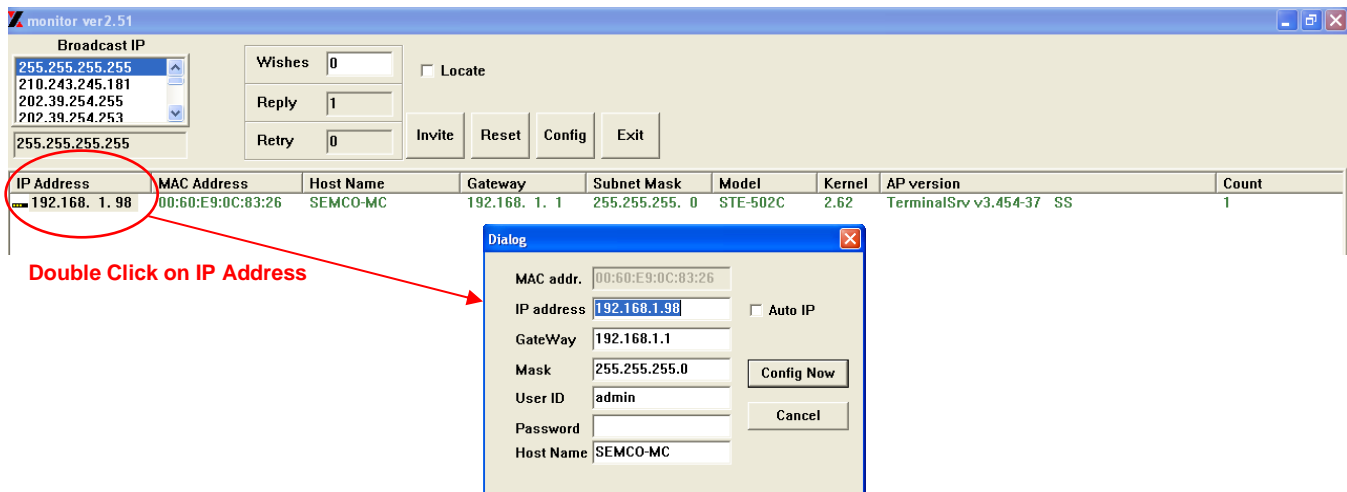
monitor ver2.51

Broadcast IP
255.255.255.255
210.243.245.181
202.39.254.255
202.39.254.253
255.255.255.255

Wishes 0
Reply 1
Retry 0

Locate

Invite Reset Config Exit

| IP Address | MAC Address | Host Name | Gateway | Subnet Mask | Model | Kernel | AP version | Count |
|---|---|---|---|---|---|---|---|---|
| 192.168. 1. 98 | 00:60:E9:0C:83:26 | SEMCO-MC | 192.168. 1. 1 | 255.255.255. 0 | STE-502C | 2.62 | TerminalSrv v3.454-37 SS | 1 |

Double Click on IP Address

Dialog
MAC addr. 00:60:E9:0C:83:26
IP address 192.168.1.98
Auto IP
GateWay 192.168.1.1
Mask 255.255.255.0
Config Now
User ID admin
Cancel
Password
Host Name SEMCO-MC